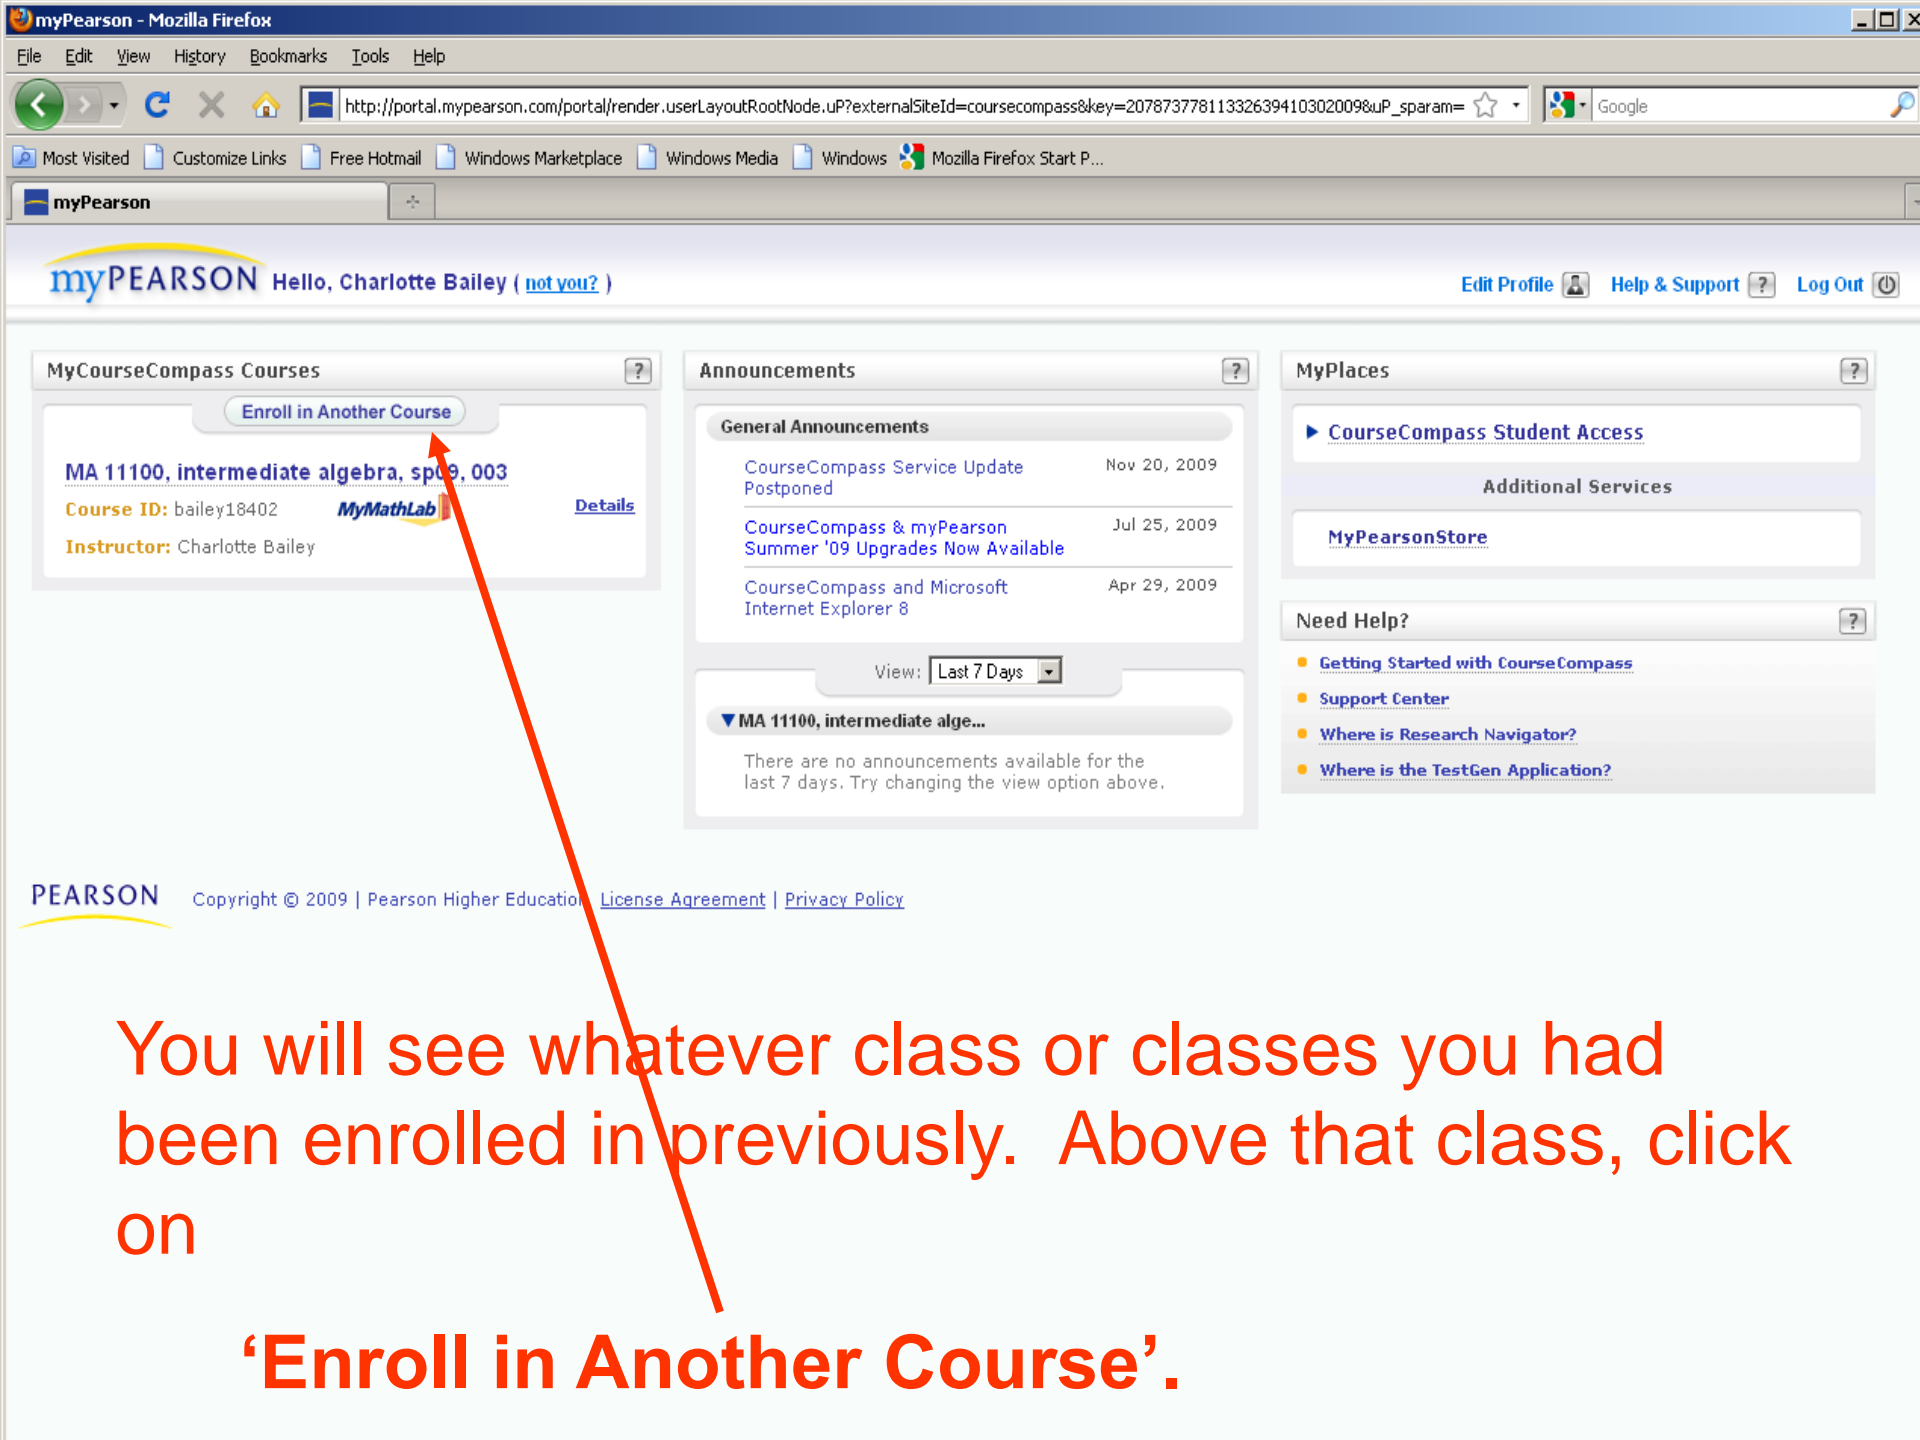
myPearson - Mozilla Firefox

File Edit View History Bookmarks Tools Help

http://portal.mypearson.com/portal/render.userLayoutRootNode.uP?externalSiteId=coursecompass&key=2078737781133263941030200​9&uP_sparam=

Google

Most Visited Customize Links Free Hotmail Windows Marketplace Windows Media Windows Mozilla Firefox Start P...

myPearson

myPEARSON Hello, Charlotte Bailey ( not you? )

Edit Profile Help & Support Log Out

MyCourseCompass Courses

Enroll in Another Course

MA 11100, intermediate algebra, sp09, 003
Course ID: bailey18402 MyMathLab Details
Instructor: Charlotte Bailey

Announcements

General Announcements

CourseCompass Service Update Postponed Nov 20, 2009

CourseCompass & myPearson Summer '09 Upgrades Now Available Jul 25, 2009

CourseCompass and Microsoft Internet Explorer 8 Apr 29, 2009

View: Last 7 Days

▼MA 11100, intermediate alge...

There are no announcements available for the last 7 days. Try changing the view option above.

MyPlaces

▶ CourseCompass Student Access

Additional Services

MyPearsonStore

Need Help?

Getting Started with CourseCompass
Support Center
Where is Research Navigator?
Where is the TestGen Application?

PEARSON Copyright © 2009 | Pearson Higher Educatio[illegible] License Agreement | Privacy Policy

You will see whatever class or classes you had been enrolled in previously. Above that class, click on

'Enroll in Another Course'.